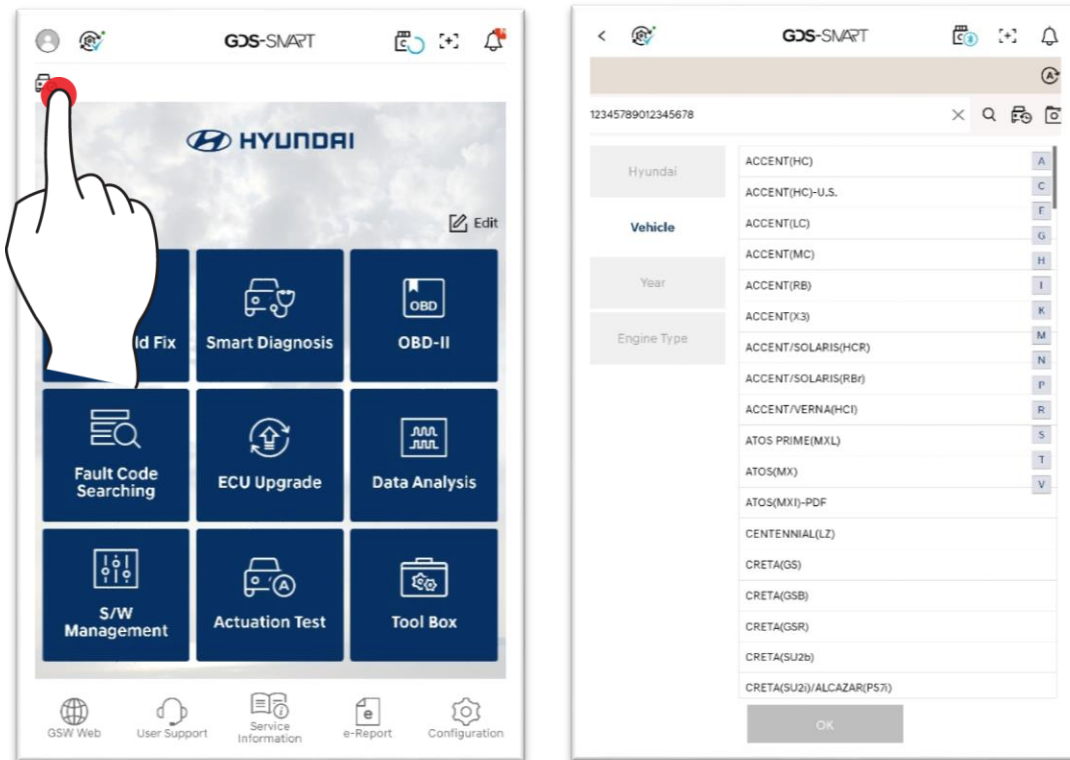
GDS-SMART

HYUNDAI

Edit

ld Fix

Smart Diagnosis

OBD

OBD-II

Fault Code Searching

ECU Upgrade

Data Analysis

S/W Management

Actuation Test

Tool Box

GSW Web

User Support

Service Information

e-Report

Configuration

GDS-SMART

12345789012345678

Hyundai

Vehicle

Year

Engine Type

ACCENT(HC)
ACCENT(HC)-U.S.
ACCENT(LC)
ACCENT(MC)
ACCENT(RB)
ACCENT(X3)
ACCENT/SOLARIS(HCR)
ACCENT/SOLARIS(RBr)
ACCENT/VERNA(HCI)
ATOS PRIME(MXL)
ATOS(MX)
ATOS(MXI)-PDF
CENTENNIAL(LZ)
CRETA(GS)
CRETA(GSB)
CRETA(GSR)
CRETA(SU2b)
CRETA(SU2i)/ALCAZAR(PS7i)

A
C
F
G
H
I
K
M
N
P
R
S
T
V

OK